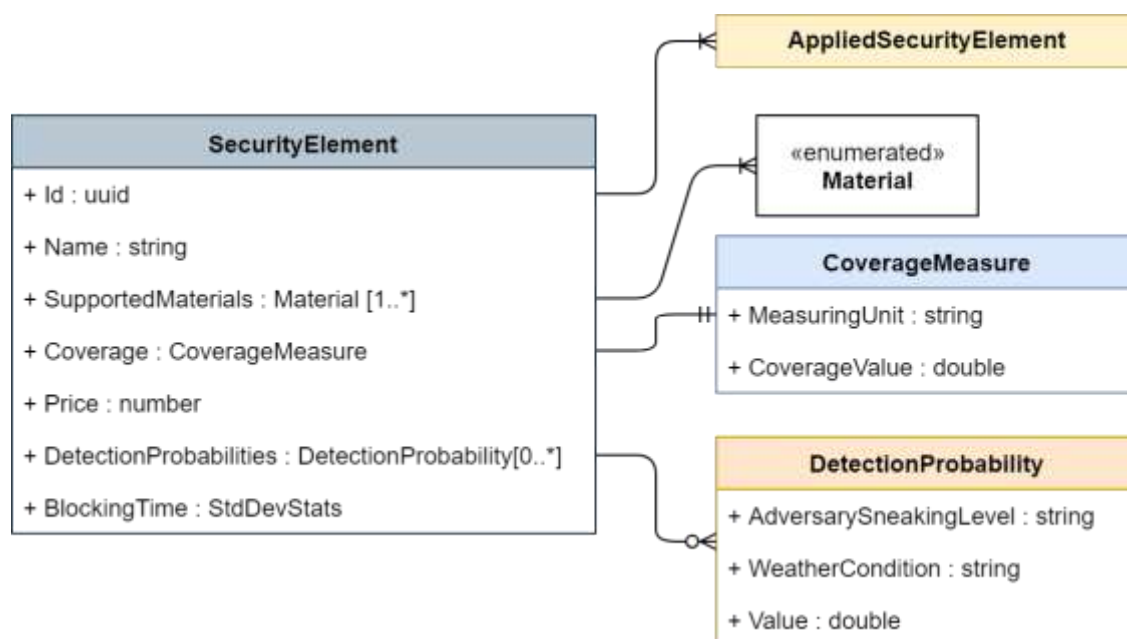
AppliedSecurityElement

SecurityElement

+ Id : uuid

+ Name : string

+ SupportedMaterials : Material [1..*]

+ Coverage : CoverageMeasure

+ Price : number

+ DetectionProbabilities : DetectionProbability[0..*]

+ BlockingTime : StdDevStats

«enumerated»
Material

CoverageMeasure

+ MeasuringUnit : string

+ CoverageValue : double

DetectionProbability

+ AdversarySneakingLevel : string

+ WeatherCondition : string

+ Value : double